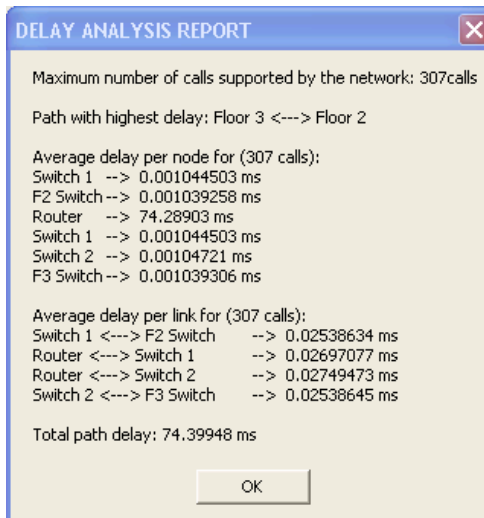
DELAY ANALYSIS REPORT

Maximum number of calls supported by the network: 307calls

Path with highest delay: Floor 3 <---> Floor 2

Average delay per node for (307 calls):
Switch 1 --> 0.001044503 ms
F2 Switch --> 0.001039258 ms
Router --> 74.28903 ms
Switch 1 --> 0.001044503 ms
Switch 2 --> 0.00104721 ms
F3 Switch --> 0.001039306 ms

Average delay per link for (307 calls):
Switch 1 <---> F2 Switch --> 0.02538634 ms
Router <---> Switch 1 --> 0.02697077 ms
Router <---> Switch 2 --> 0.02749473 ms
Switch 2 <---> F3 Switch --> 0.02538645 ms

Total path delay: 74.39948 ms

OK